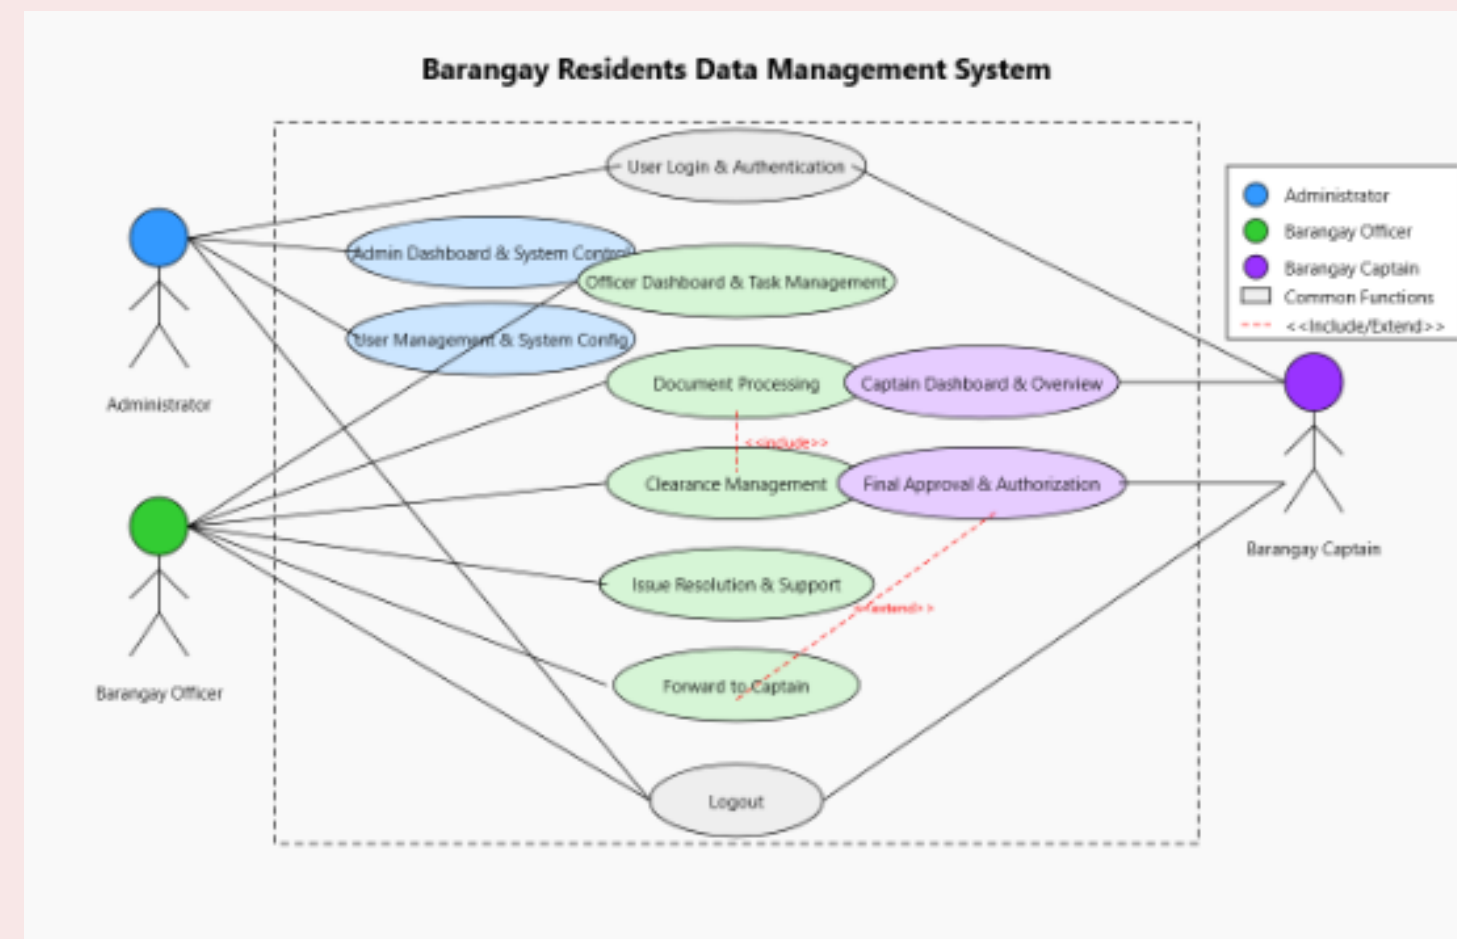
Barangay Residents Data Management System

User Login & Authentication

Admin Dashboard & System Control

Officer Dashboard & Task Management

User Management & System Config

Document Processing

Captain Dashboard & Overview

<<include>>

Clearance Management

Final Approval & Authorization

Issue Resolution & Support

<<extend>>

Forward to Captain

Logout

Administrator

Barangay Officer

Barangay Captain

Administrator
Barangay Officer
Barangay Captain
Common Functions
<<Include/Extend>>